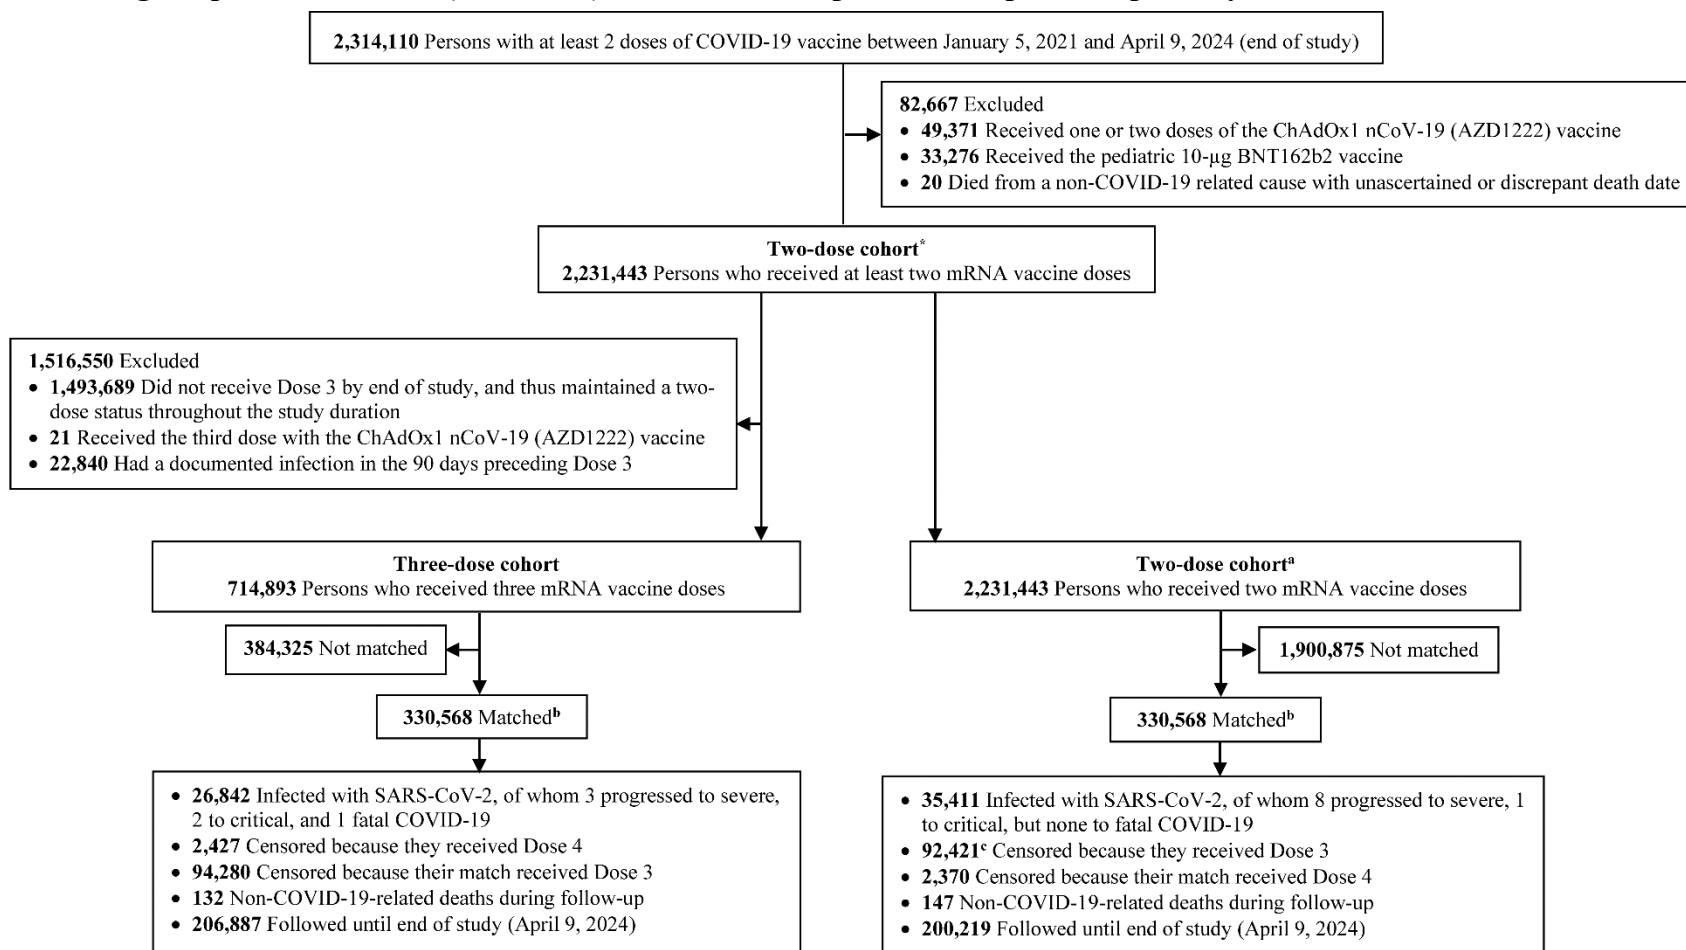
**2,314,110** Persons with at least 2 doses of COVID-19 vaccine between January 5, 2021 and April 9, 2024 (end of study)

**82,667** Excluded
- **49,371** Received one or two doses of the ChAdOx1 nCoV-19 (AZD1222) vaccine
- **33,276** Received the pediatric 10-µg BNT162b2 vaccine
- **20** Died from a non-COVID-19 related cause with unascertained or discrepant death date

**Two-dose cohort**$^*$
**2,231,443** Persons who received at least two mRNA vaccine doses

**1,516,550** Excluded
- **1,493,689** Did not receive Dose 3 by end of study, and thus maintained a two-dose status throughout the study duration
- **21** Received the third dose with the ChAdOx1 nCoV-19 (AZD1222) vaccine
- **22,840** Had a documented infection in the 90 days preceding Dose 3

**Three-dose cohort**
**714,893** Persons who received three mRNA vaccine doses

**384,325** Not matched

**330,568** Matched$^b$

- **26,842** Infected with SARS-CoV-2, of whom 3 progressed to severe, 2 to critical, and 1 fatal COVID-19
- **2,427** Censored because they received Dose 4
- **94,280** Censored because their match received Dose 3
- **132** Non-COVID-19-related deaths during follow-up
- **206,887** Followed until end of study (April 9, 2024)

**Two-dose cohort**$^a$
**2,231,443** Persons who received two mRNA vaccine doses

**1,900,875** Not matched

**330,568** Matched$^b$

- **35,411** Infected with SARS-CoV-2, of whom 8 progressed to severe, 1 to critical, but none to fatal COVID-19
- **92,421**$^c$ Censored because they received Dose 3
- **2,370** Censored because their match received Dose 4
- **147** Non-COVID-19-related deaths during follow-up
- **200,219** Followed until end of study (April 9, 2024)